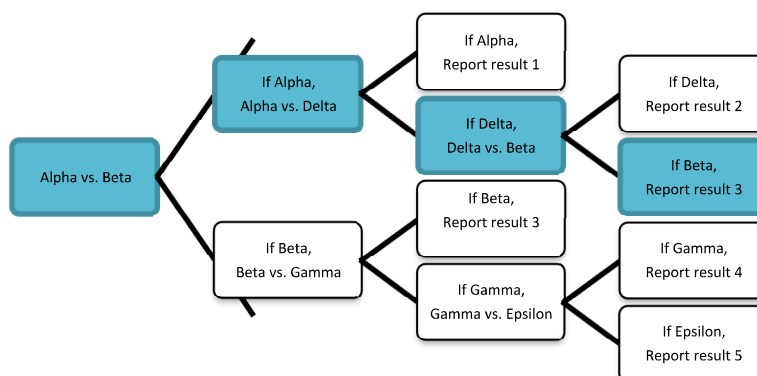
Alpha vs. Beta

If Alpha,
Alpha vs. Delta

If Beta,
Beta vs. Gamma

If Alpha,
Report result 1

If Delta,
Delta vs. Beta

If Beta,
Report result 3

If Gamma,
Gamma vs. Epsilon

If Delta,
Report result 2

If Beta,
Report result 3

If Gamma,
Report result 4

If Epsilon,
Report result 5